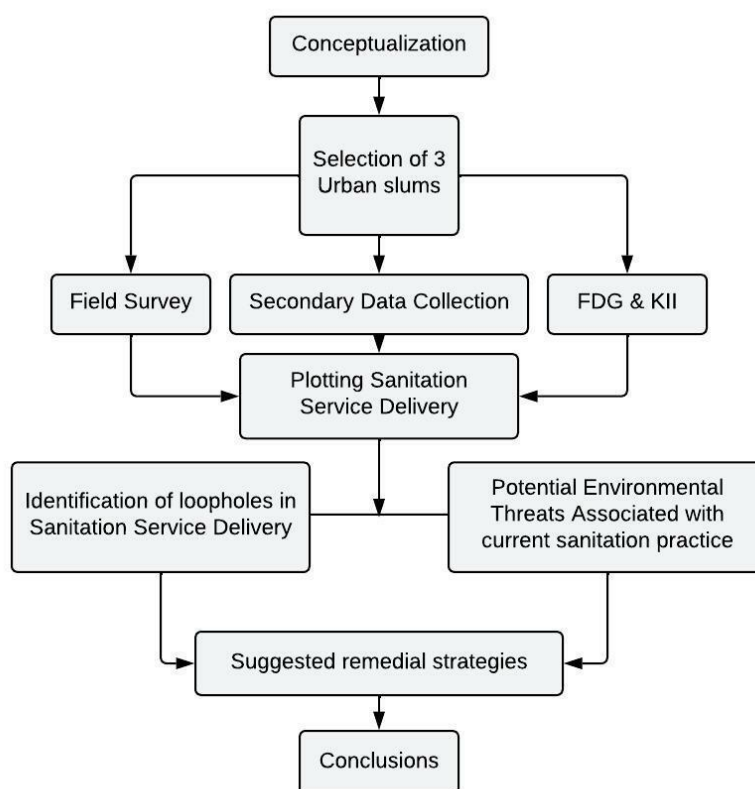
Conceptualization

Selection of 3 Urban slums

Field Survey

Secondary Data Collection

FDG & KII

Plotting Sanitation Service Delivery

Identification of loopholes in Sanitation Service Delivery

Potential Environmental Threats Associated with current sanitation practice

Suggested remedial strategies

Conclusions